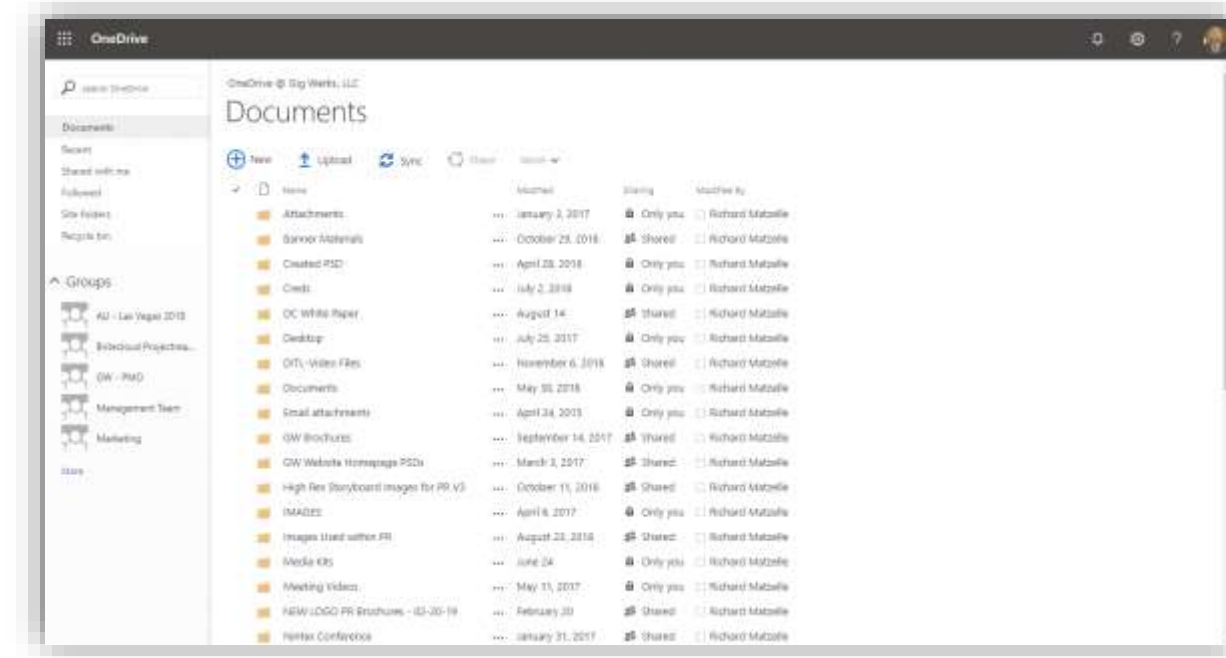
OneDrive

Search OneDrive

Documents
Recent
Shared with me
Followed
Site folders
Recycle bin

^ Groups
AU - Las Vegas 2018
Bidirectional Projectrea...
GW - PMO
Management Team
Marketing
More

OneDrive @ Sig Werks, LLC

Documents

New  Upload  Sync  Share  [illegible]

| Name | | Modified | Sharing | Modified By |
|---|---|---|---|---|
| Attachments | ... | January 3, 2017 | Only you | Richard Matzelle |
| Banner Materials | ... | October 29, 2018 | Shared | Richard Matzelle |
| Created PSD | ... | April 28, 2018 | Only you | Richard Matzelle |
| Creds | ... | July 2, 2018 | Only you | Richard Matzelle |
| DC White Paper | ... | August 14 | Shared | Richard Matzelle |
| Desktop | ... | July 25, 2017 | Only you | Richard Matzelle |
| DITL Video Files | ... | November 6, 2018 | Shared | Richard Matzelle |
| Documents | ... | May 30, 2018 | Only you | Richard Matzelle |
| Email attachments | ... | April 24, 2015 | Only you | Richard Matzelle |
| GW Brochures | ... | September 14, 2017 | Shared | Richard Matzelle |
| GW Website Homepage PSDs | ... | March 3, 2017 | Shared | Richard Matzelle |
| High Res Storyboard images for PR V3 | ... | October 11, 2018 | Shared | Richard Matzelle |
| IMAGES | ... | April 6, 2017 | Only you | Richard Matzelle |
| Images Used within PR | ... | August 22, 2018 | Shared | Richard Matzelle |
| Media Kits | ... | June 24 | Only you | Richard Matzelle |
| Meeting Videos | ... | May 11, 2017 | Only you | Richard Matzelle |
| NEW LOGO PR Brochures - 02-20-19 | ... | February 20 | Shared | Richard Matzelle |
| Nimtex Conference | ... | January 31, 2017 | Shared | Richard Matzelle |